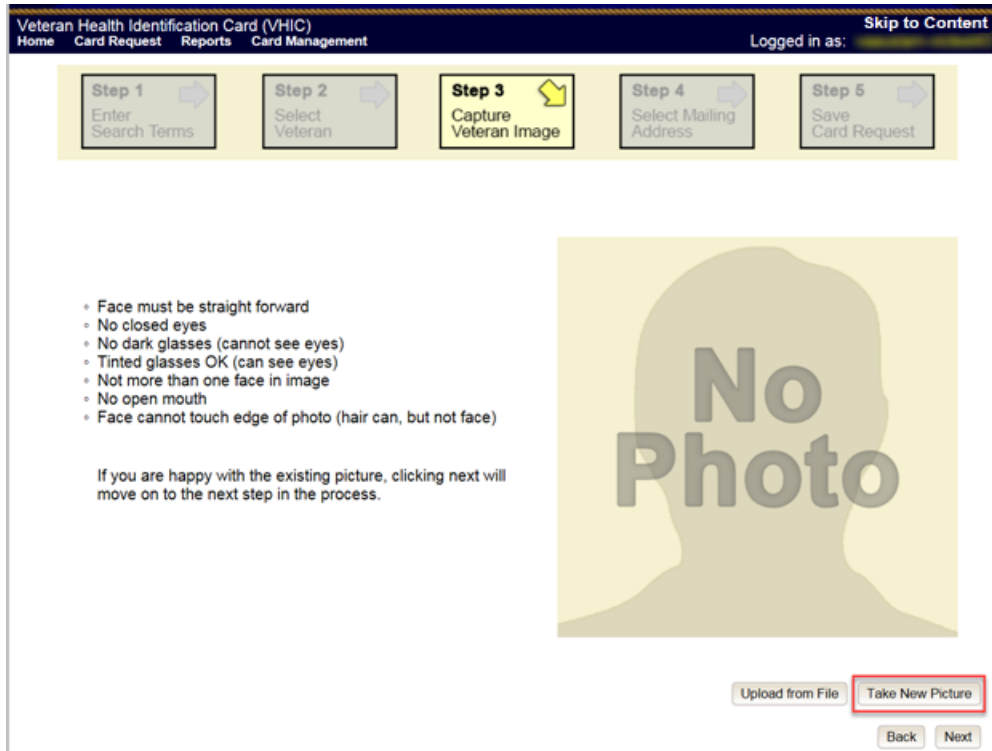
Veteran Health Identification Card (VHIC)
Home Card Request Reports Card Management

Skip to Content
Logged in as: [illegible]

Step 1
Enter Search Terms

Step 2
Select Veteran

Step 3
Capture Veteran Image

Step 4
Select Mailing Address

Step 5
Save Card Request

- Face must be straight forward
- No closed eyes
- No dark glasses (cannot see eyes)
- Tinted glasses OK (can see eyes)
- Not more than one face in image
- No open mouth
- Face cannot touch edge of photo (hair can, but not face)

If you are happy with the existing picture, clicking next will move on to the next step in the process.

No Photo

Upload from File Take New Picture

Back Next